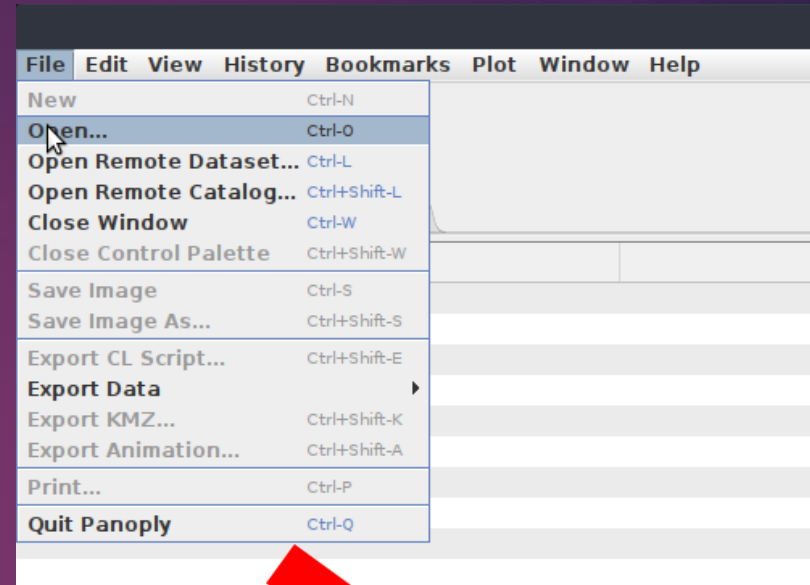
File Edit View History Bookmarks Plot Window Help

New Ctrl-N
Open... Ctrl-O
Open Remote Dataset... Ctrl-L
Open Remote Catalog... Ctrl+Shift-L
Close Window Ctrl-W
Close Control Palette Ctrl+Shift-W

Save Image Ctrl-S
Save Image As... Ctrl+Shift-S

Export CL Script... Ctrl+Shift-E
Export Data
Export KMZ... Ctrl+Shift-K
Export Animation... Ctrl+Shift-A

Print... Ctrl-P

Quit Panoply Ctrl-Q